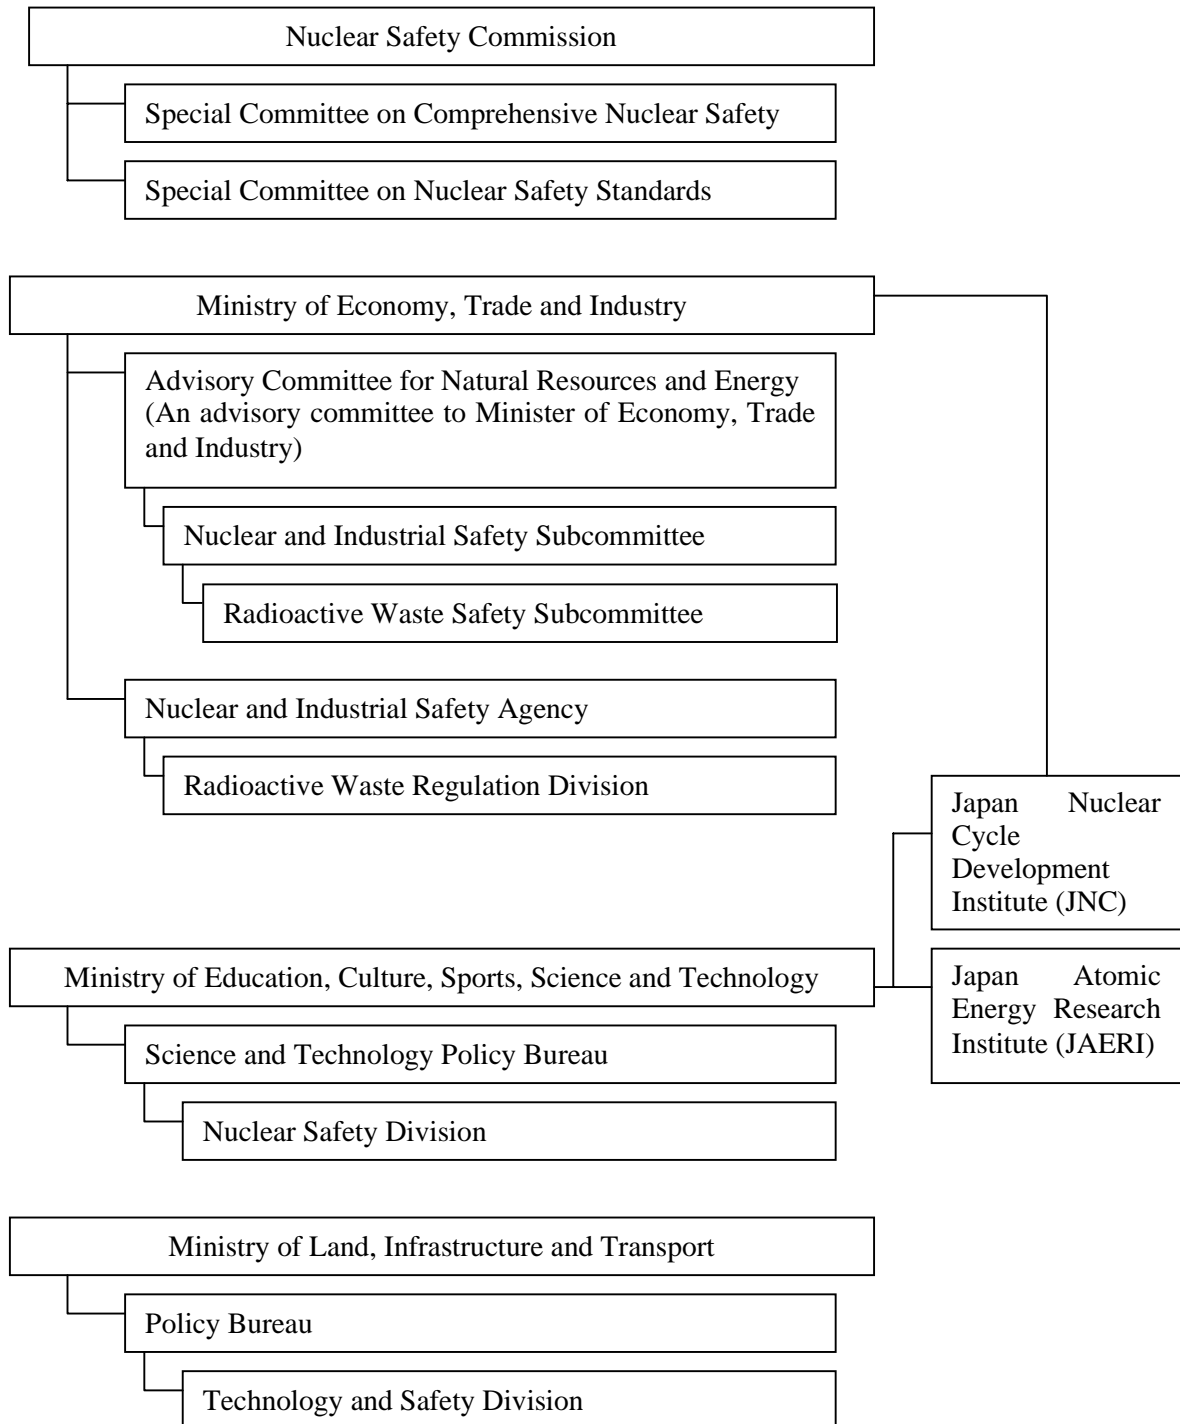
Nuclear Safety Commission

Special Committee on Comprehensive Nuclear Safety

Special Committee on Nuclear Safety Standards

Ministry of Economy, Trade and Industry

Advisory Committee for Natural Resources and Energy (An advisory committee to Minister of Economy, Trade and Industry)

Nuclear and Industrial Safety Subcommittee

Radioactive Waste Safety Subcommittee

Nuclear and Industrial Safety Agency

Radioactive Waste Regulation Division

Japan Nuclear Cycle Development Institute (JNC)

Ministry of Education, Culture, Sports, Science and Technology

Japan Atomic Energy Research Institute (JAERI)

Science and Technology Policy Bureau

Nuclear Safety Division

Ministry of Land, Infrastructure and Transport

Policy Bureau

Technology and Safety Division